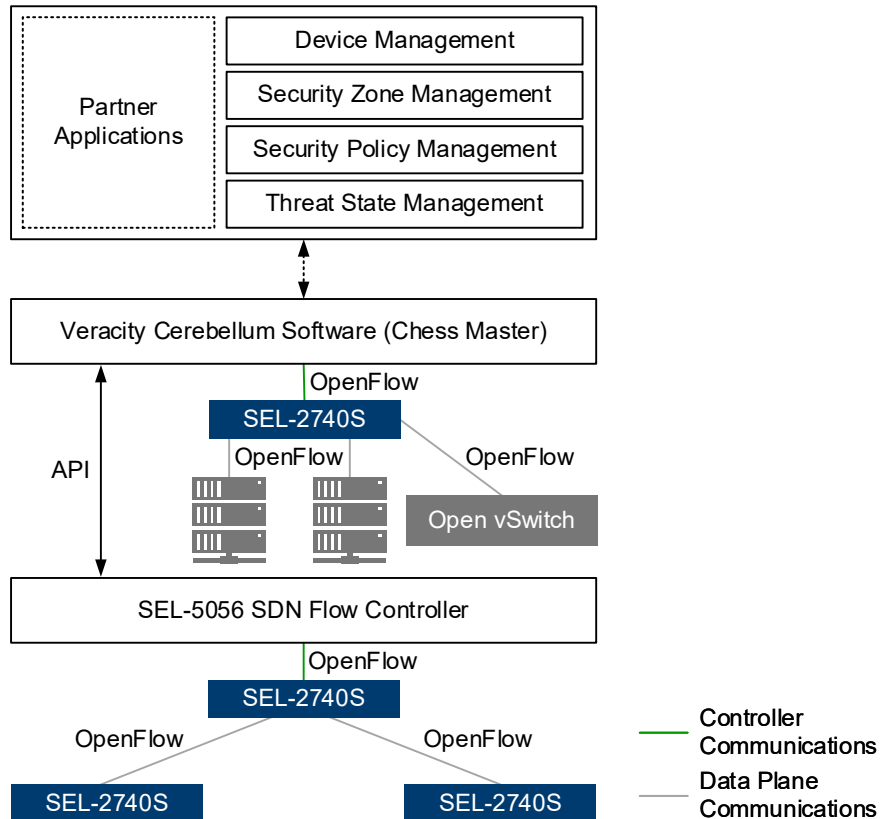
Partner Applications

Device Management

Security Zone Management

Security Policy Management

Threat State Management

Veracity Cerebellum Software (Chess Master)

OpenFlow

SEL-2740S

OpenFlow

OpenFlow

API

Open vSwitch

SEL-5056 SDN Flow Controller

OpenFlow

SEL-2740S

OpenFlow

OpenFlow

SEL-2740S

SEL-2740S

Controller Communications

Data Plane Communications